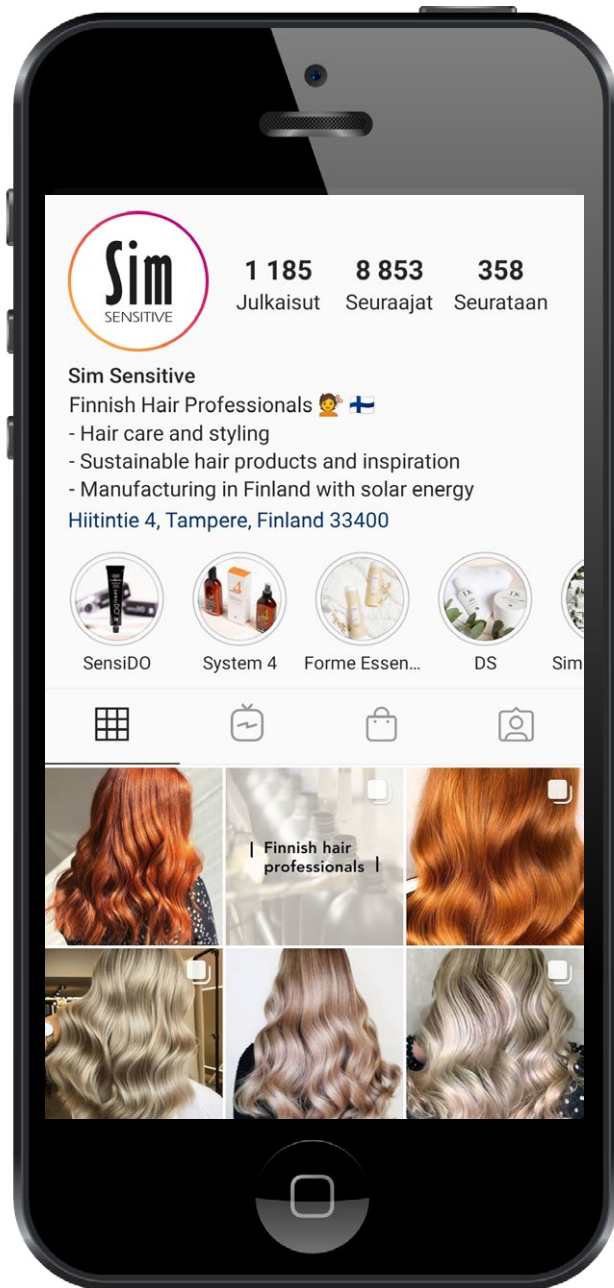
Sim SENSITIVE

1 185 Julkaisut
8 853 Seuraajat
358 Seurataan

Sim Sensitive
Finnish Hair Professionals 💇 🇫🇮
- Hair care and styling
- Sustainable hair products and inspiration
- Manufacturing in Finland with solar energy
Hiitintie 4, Tampere, Finland 33400

SensiDO
System 4
Forme Essen...
DS
Sim

Finnish hair professionals